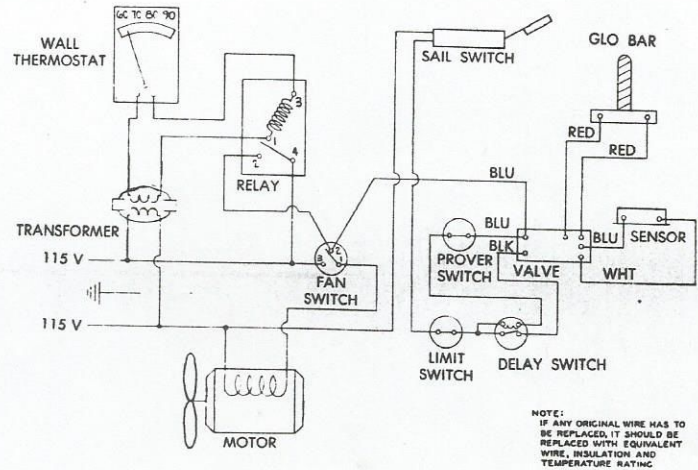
60 70 80 90

WALL THERMOSTAT

SAIL SWITCH

GLO BAR

3

1

2

4

RELAY

RED

RED

BLU

TRANSFORMER

BLU

BLK

BLU

SENSOR

115 V

PROVER SWITCH

VALVE

WHT

FAN SWITCH

115 V

LIMIT SWITCH

DELAY SWITCH

MOTOR

NOTE:
IF ANY ORIGINAL WIRE HAS TO BE REPLACED, IT SHOULD BE REPLACED WITH EQUIVALENT WIRE, INSULATION AND TEMPERATURE RATING